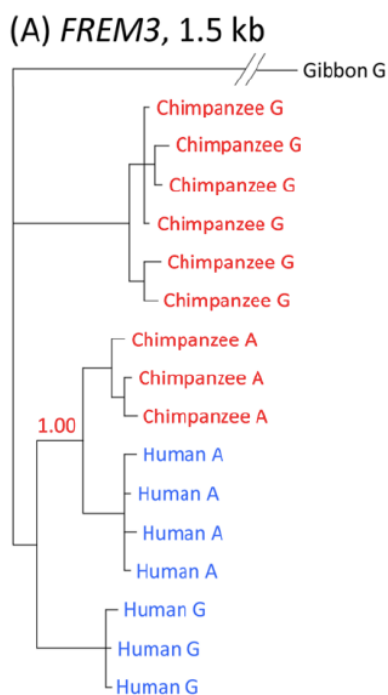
(A) *FREM3*, 1.5 kb

Gibbon G

Chimpanzee G
Chimpanzee G
Chimpanzee G
Chimpanzee G
Chimpanzee G
Chimpanzee G

Chimpanzee A
Chimpanzee A
Chimpanzee A

1.00

Human A
Human A
Human A
Human A

Human G
Human G
Human G